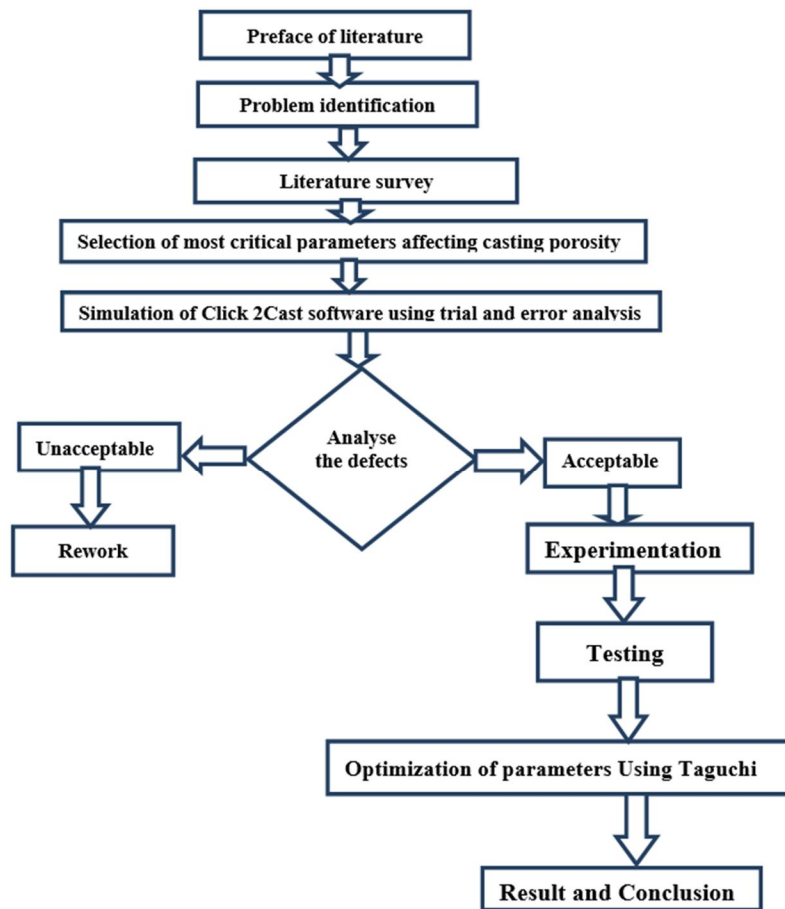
Preface of literature

Problem identification

Literature survey

Selection of most critical parameters affecting casting porosity

Simulation of Click 2Cast software using trial and error analysis

Analyse the defects

Unacceptable

Rework

Acceptable

Experimentation

Testing

Optimization of parameters Using Taguchi

Result and Conclusion